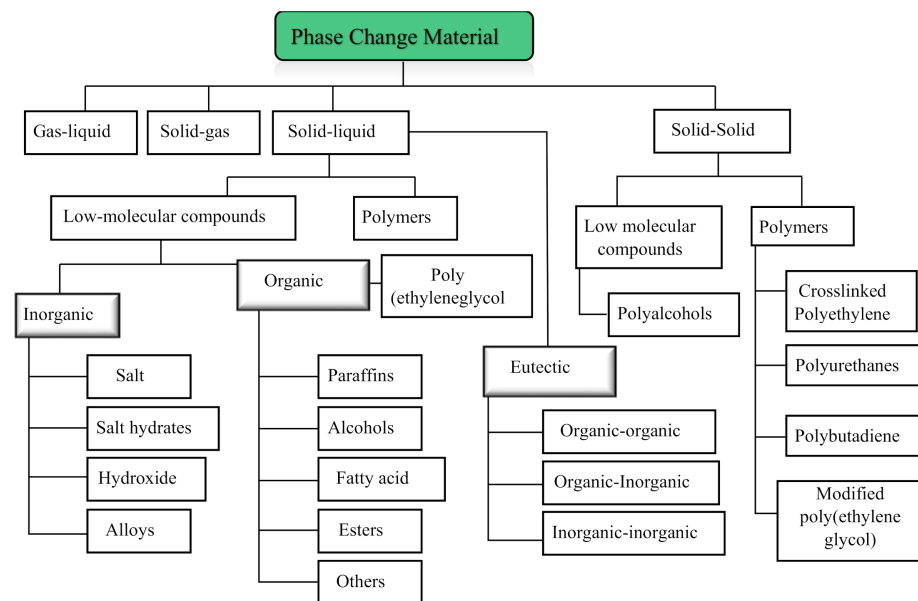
Phase Change Material

Gas-liquid

Solid-gas

Solid-liquid

Solid-Solid

Low-molecular compounds

Polymers

Low molecular compounds

Polymers

Inorganic

Organic

Poly (ethyleneglycol

Polyalcohols

Crosslinked Polyethylene

Salt

Salt hydrates

Hydroxide

Alloys

Paraffins

Alcohols

Fatty acid

Esters

Others

Eutectic

Organic-organic

Organic-Inorganic

Inorganic-inorganic

Polyurethanes

Polybutadiene

Modified poly(ethylene glycol)